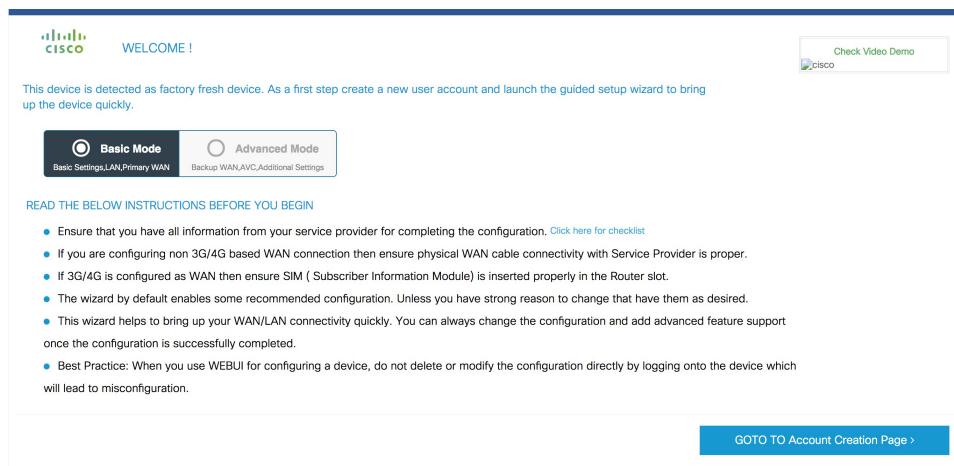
cisco

WELCOME !

Check Video Demo
cisco

This device is detected as factory fresh device. As a first step create a new user account and launch the guided setup wizard to bring up the device quickly.

Basic Mode
Basic Settings,LAN,Primary WAN

Advanced Mode
Backup WAN,AVC,Additional Settings

READ THE BELOW INSTRUCTIONS BEFORE YOU BEGIN

- Ensure that you have all information from your service provider for completing the configuration. Click here for checklist
- If you are configuring non 3G/4G based WAN connection then ensure physical WAN cable connectivity with Service Provider is proper.
- If 3G/4G is configured as WAN then ensure SIM ( Subscriber Information Module) is inserted properly in the Router slot.
- The wizard by default enables some recommended configuration. Unless you have strong reason to change that have them as desired.
- This wizard helps to bring up your WAN/LAN connectivity quickly. You can always change the configuration and add advanced feature support once the configuration is successfully completed.
- Best Practice: When you use WEBUI for configuring a device, do not delete or modify the configuration directly by logging onto the device which will lead to misconfiguration.

GOTO TO Account Creation Page ›